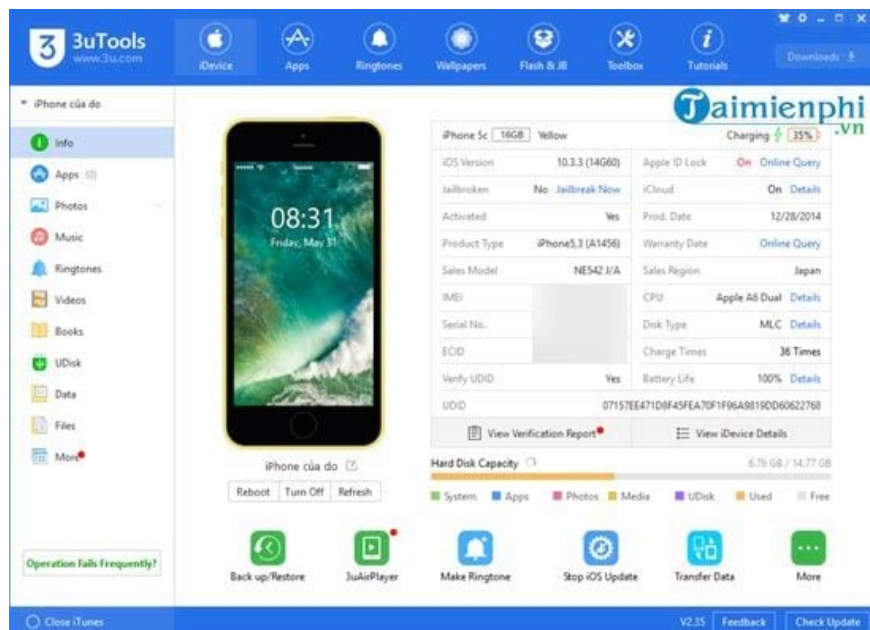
3uTools
www.3u.com

iDevice Apps Ringtones Wallpapers Flash & JB Toolbox Tutorials

Downloads

iPhone của do

Info
Apps (0)
Photos
Music
Ringtones
Videos
Books
UDisk
Data
Files
More

Operation Fails Frequently?

Taimienphi.vn

08:31
Friday, May 31

iPhone của do

Reboot Turn Off Refresh

iPhone 5c 16GB Yellow Charging 35%

| | | | |
|---|---|---|---|
| iOS Version | 10.3.3 (14G60) | Apple ID Lock | On Online Query |
| Jailbroken | No Jailbreak Now | iCloud | On Details |
| Activated | Yes | Prod. Date | 12/28/2014 |
| Product Type | iPhone5,3 (A1456) | Warranty Date | Online Query |
| Sales Model | NE542 J/A | Sales Region | Japan |
| IMEI | | CPU | Apple A6 Dual Details |
| Serial No. | | Disk Type | MLC Details |
| ECID | | Charge Times | 36 Times |
| Verify UDID | Yes | Battery Life | 100% Details |
| UDID | 07157EE471D8F45FEA70F1F96A9819DD60622768 | | |

View Verification Report View iDevice Details

Hard Disk Capacity 6.76 GB / 14.77 GB

System Apps Photos Media UDisk Used Free

Back up/Restore 3uAirPlayer Make Ringtone Stop iOS Update Transfer Data More

Close iTunes V2.35 Feedback Check Update